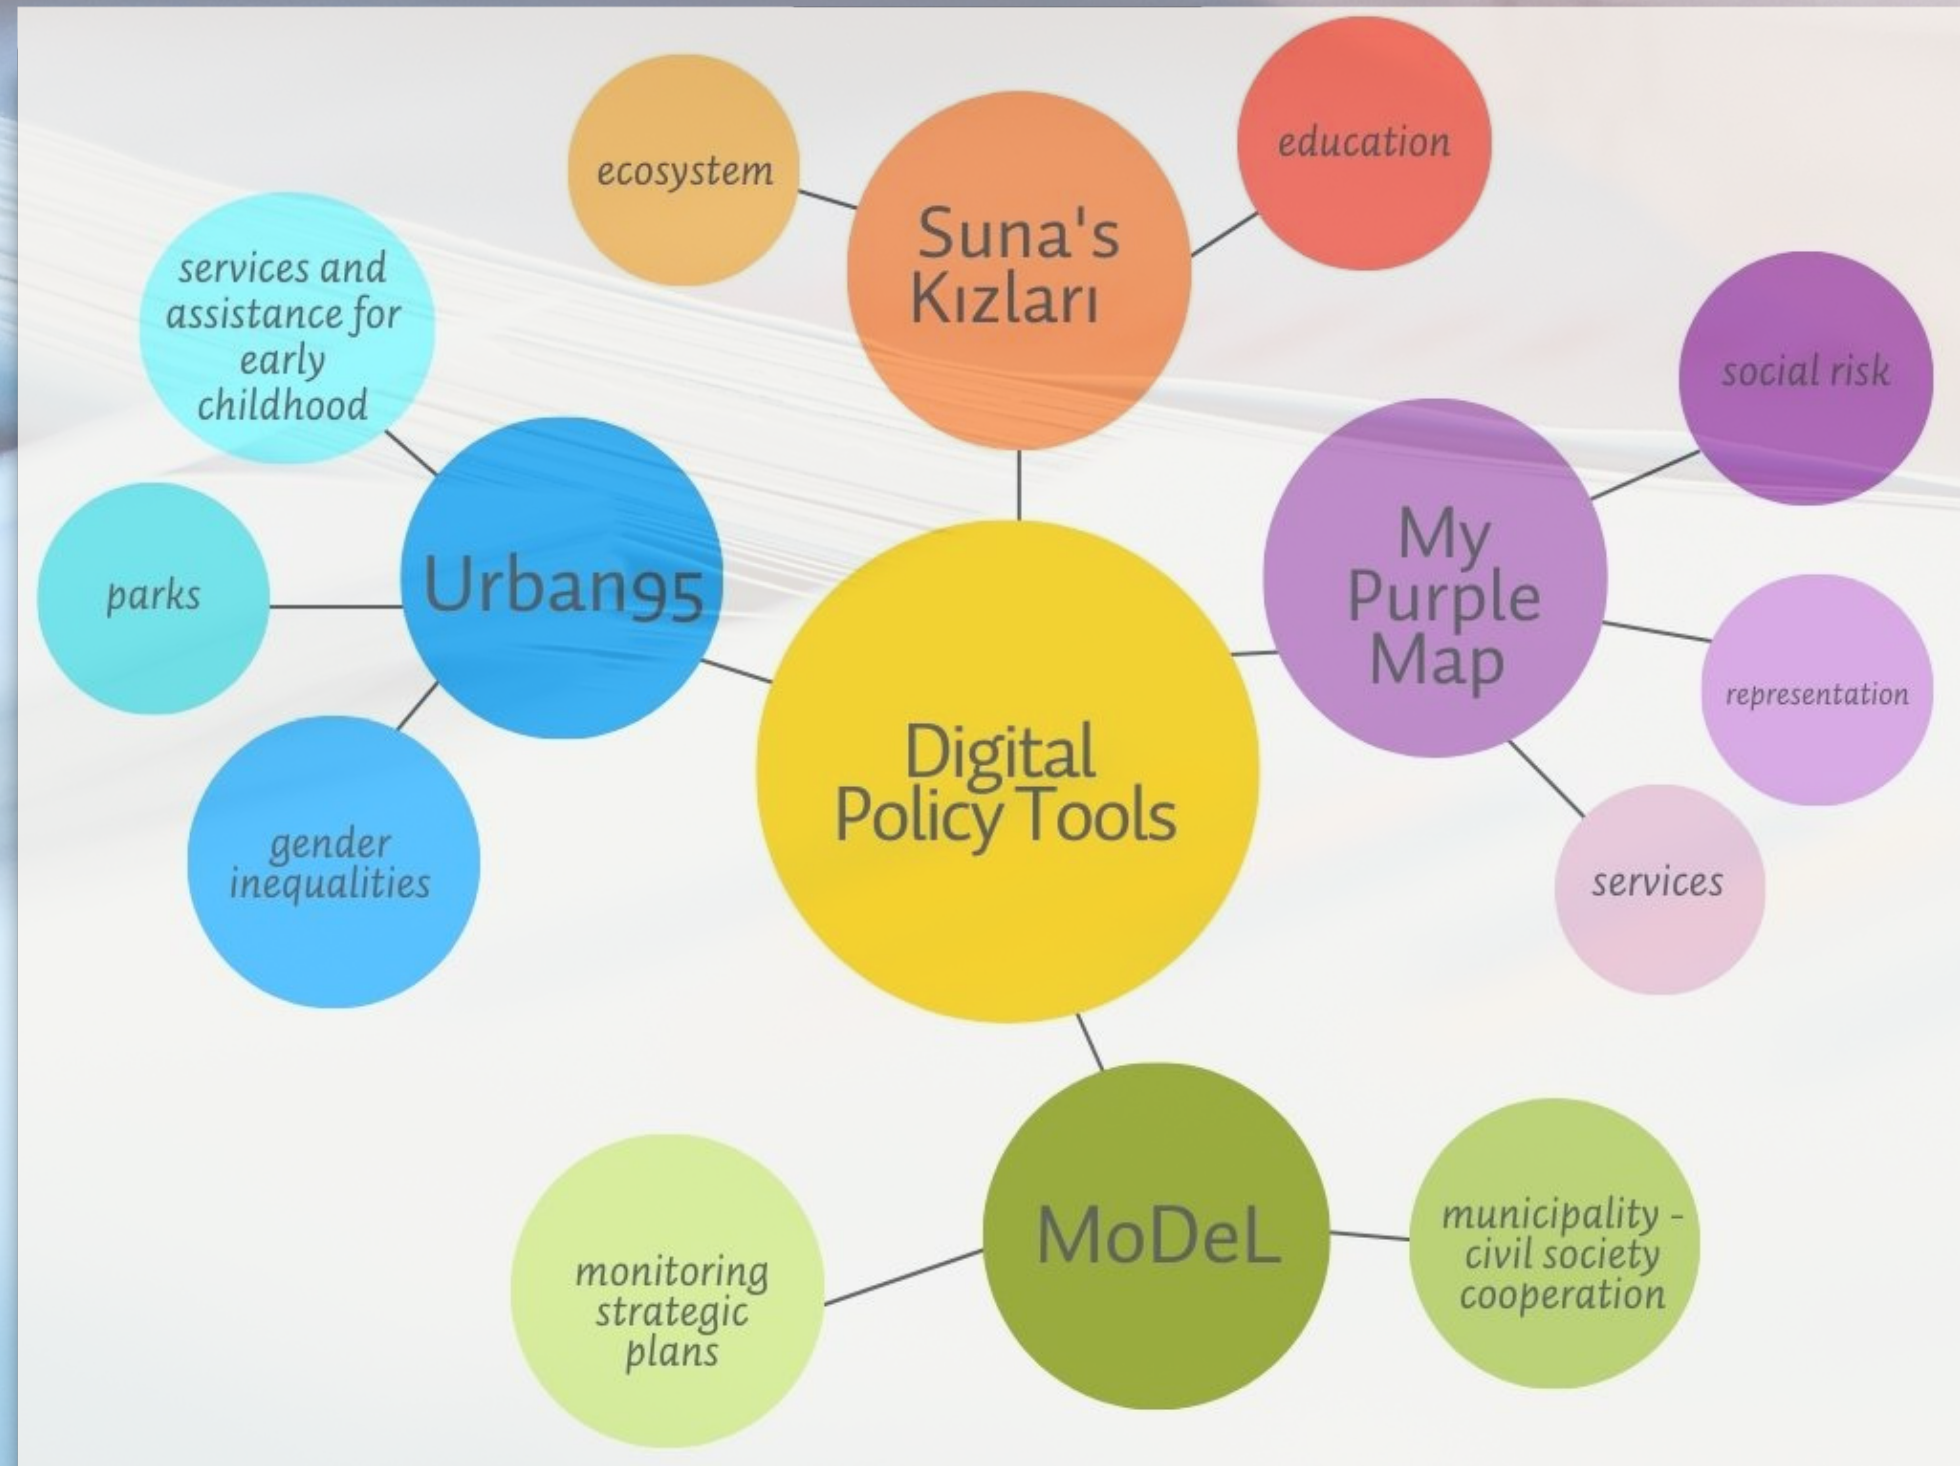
ecosystem

Suna's Kızları

education

services and assistance for early childhood

social risk

Urban95

My Purple Map

parks

representation

Digital Policy Tools

gender inequalities

services

MoDeL

monitoring strategic plans

municipality - civil society cooperation